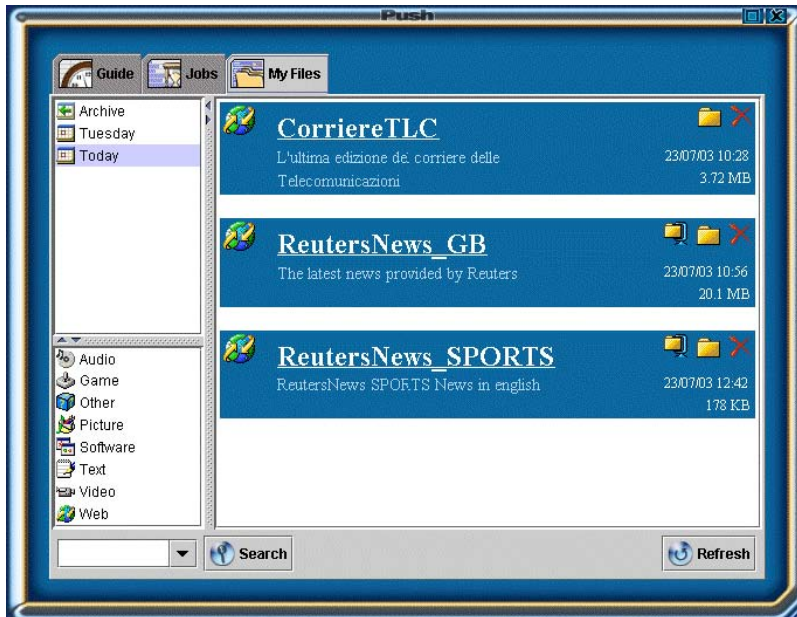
Push

Guide
Jobs
My Files

Archive
Tuesday
Today

Audio
Game
Other
Picture
Software
Text
Video
Web

CorriereTLC
L'ultima edizione de. corriere delle Telecomunicazioni
23/07/03 10:28
3.72 MB

ReutersNews_GB
The latest news provided by Reuters
23/07/03 10:56
20.1 MB

ReutersNews_SPORTS
ReutersNews SPORTS News in english
23/07/03 12:42
178 KB

Search
Refresh